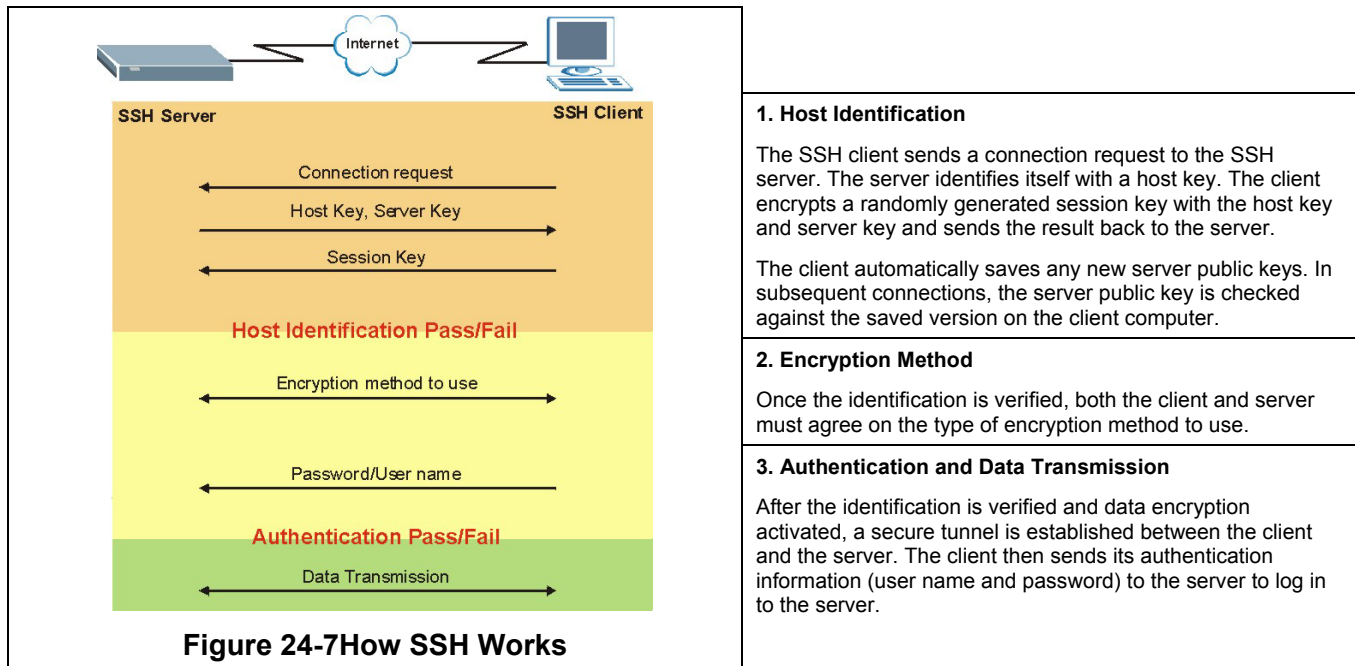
Internet

SSH Server

SSH Client

Connection request

Host Key, Server Key

Session Key

Host Identification Pass/Fail

Encryption method to use

Password/User name

Authentication Pass/Fail

Data Transmission

Figure 24-7How SSH Works

1. Host Identification

The SSH client sends a connection request to the SSH server. The server identifies itself with a host key. The client encrypts a randomly generated session key with the host key and server key and sends the result back to the server.

The client automatically saves any new server public keys. In subsequent connections, the server public key is checked against the saved version on the client computer.

2. Encryption Method

Once the identification is verified, both the client and server must agree on the type of encryption method to use.

3. Authentication and Data Transmission

After the identification is verified and data encryption activated, a secure tunnel is established between the client and the server. The client then sends its authentication information (user name and password) to the server to log in to the server.